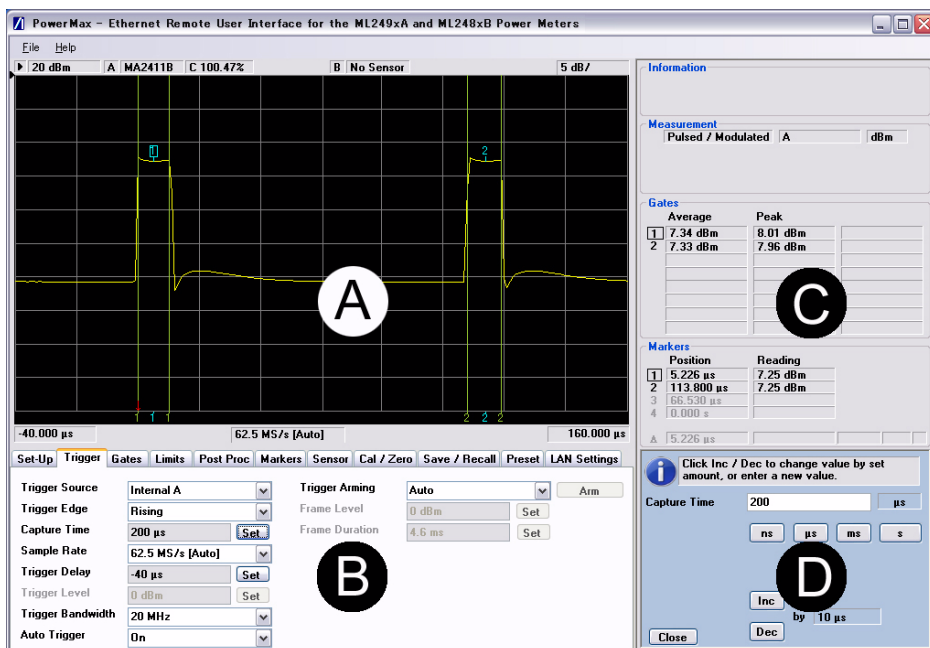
PowerMax - Ethernet Remote User Interface for the ML249xA and ML248xB Power Meters

File Help

20 dBm | A MA2411B | C 100.47% | B No Sensor | 5 dB/

A

-40.000 µs | 62.5 MS/s [Auto] | 160.000 µs

Set-Up | Trigger | Gates | Limits | Post Proc | Markers | Sensor | Cal / Zero | Save / Recall | Preset | LAN Settings

Trigger Source: Internal A
Trigger Edge: Rising
Capture Time: 200 µs Set
Sample Rate: 62.5 MS/s [Auto]
Trigger Delay: -40 µs Set
Trigger Level: 0 dBm Set
Trigger Bandwidth: 20 MHz
Auto Trigger: On

Trigger Arming: Auto Arm
Frame Level: 0 dBm Set
Frame Duration: 4.6 ms Set

B

Information

Measurement
Pulsed / Modulated | A | dBm

Gates
| | Average | Peak |
|---|---|---|
| 1 | 7.34 dBm | 8.01 dBm |
| 2 | 7.33 dBm | 7.96 dBm |

C

Markers
| | Position | Reading |
|---|---|---|
| 1 | 5.226 µs | 7.25 dBm |
| 2 | 113.800 µs | 7.25 dBm |
| 3 | 66.530 µs | |
| 4 | 0.000 s | |

A 5.226 µs

Click Inc / Dec to change value by set amount, or enter a new value.

Capture Time 200 µs

ns µs ms s

D

Inc
by 10 µs
Dec

Close